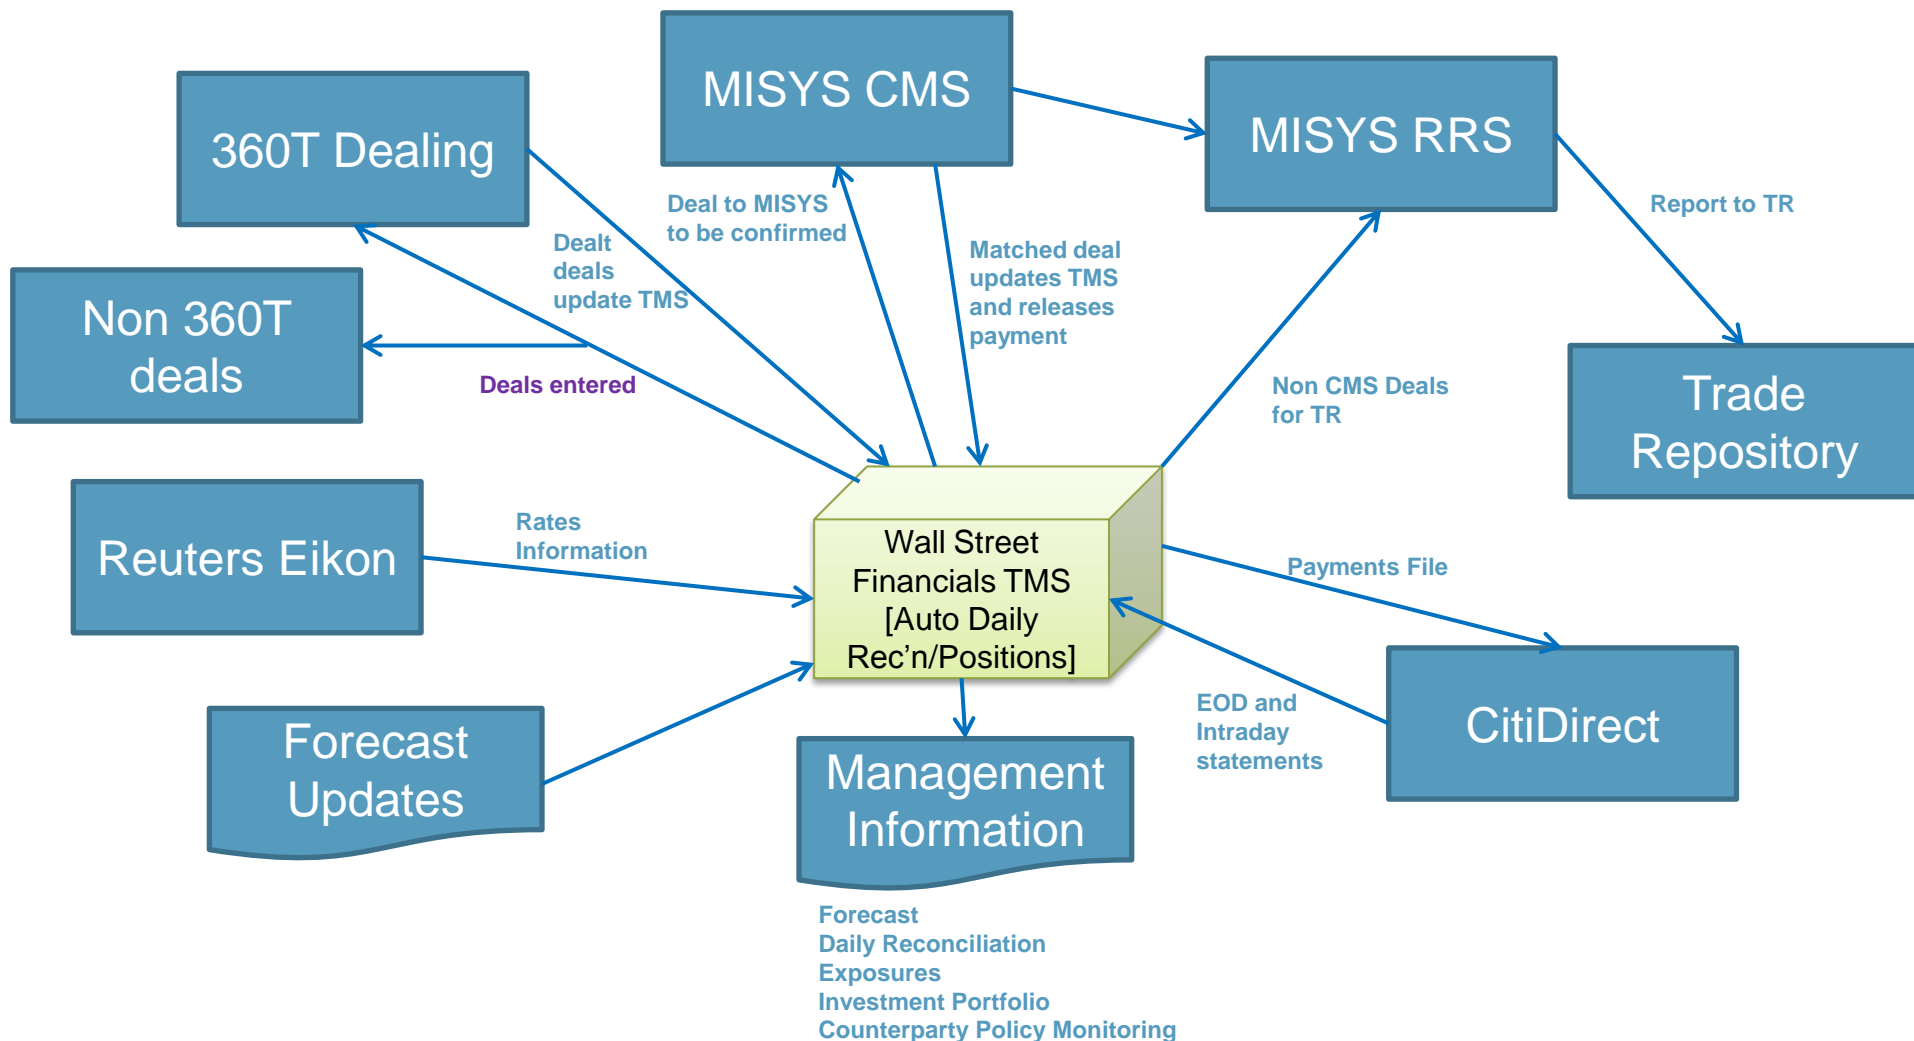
MISYS CMS

360T Dealing

MISYS RRS

Deal to MISYS to be confirmed

Dealt deals update TMS

Matched deal updates TMS and releases payment

Report to TR

Non 360T deals

Deals entered

Non CMS Deals for TR

Trade Repository

Reuters Eikon

Rates Information

Wall Street Financials TMS [Auto Daily Rec'n/Positions]

Payments File

Forecast Updates

EOD and Intraday statements

CitiDirect

Management Information

Forecast
Daily Reconciliation
Exposures
Investment Portfolio
Counterparty Policy Monitoring